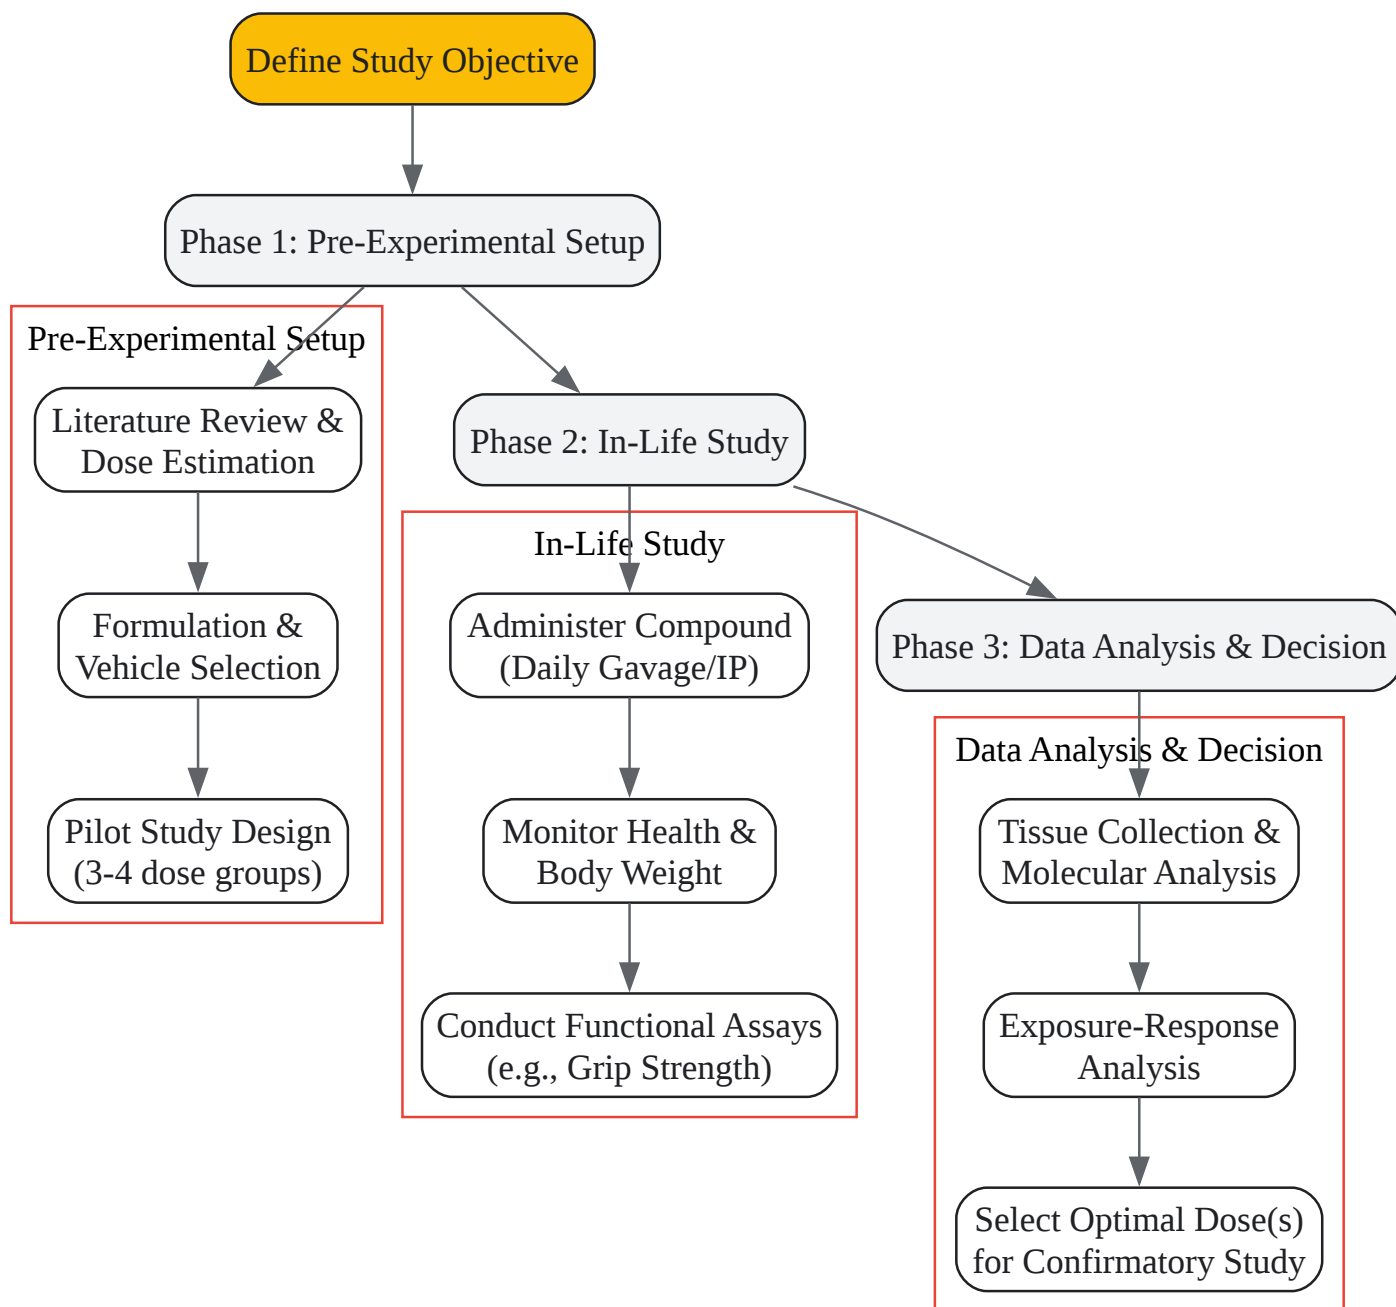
Define Study Objective

Phase 1: Pre-Experimental Setup

Pre-Experimental Setup

Literature Review & Dose Estimation

Formulation & Vehicle Selection

Pilot Study Design (3-4 dose groups)

Phase 2: In-Life Study

In-Life Study

Administer Compound (Daily Gavage/IP)

Monitor Health & Body Weight

Conduct Functional Assays (e.g., Grip Strength)

Phase 3: Data Analysis & Decision

Data Analysis & Decision

Tissue Collection & Molecular Analysis

Exposure-Response Analysis

Select Optimal Dose(s) for Confirmatory Study